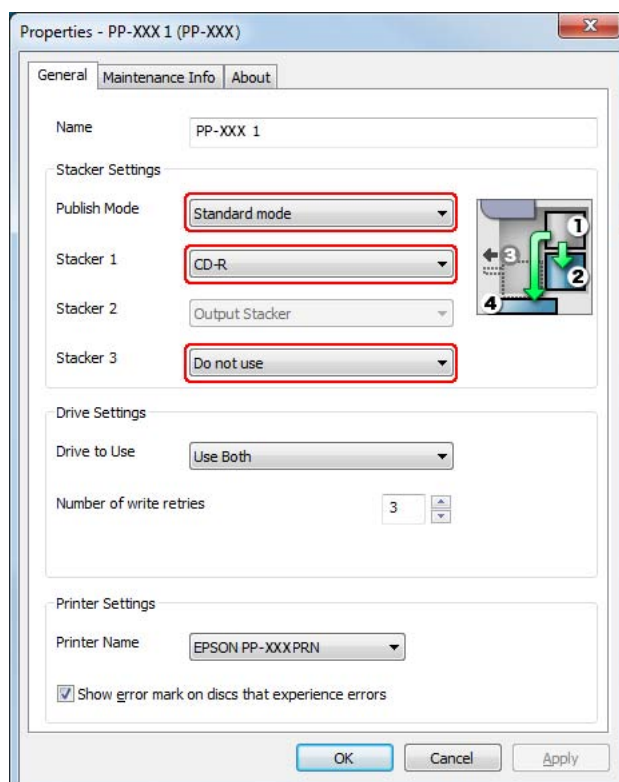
Properties - PP-XXX 1 (PP-XXX)

General | Maintenance Info | About

Name PP-XXX 1

Stacker Settings

Publish Mode Standard mode

Stacker 1 CD-R

Stacker 2 Output Stacker

Stacker 3 Do not use

1 2 3 4

Drive Settings

Drive to Use Use Both

Number of write retries 3

Printer Settings

Printer Name EPSON PP-XXX PRN

Show error mark on discs that experience errors

OK Cancel Apply